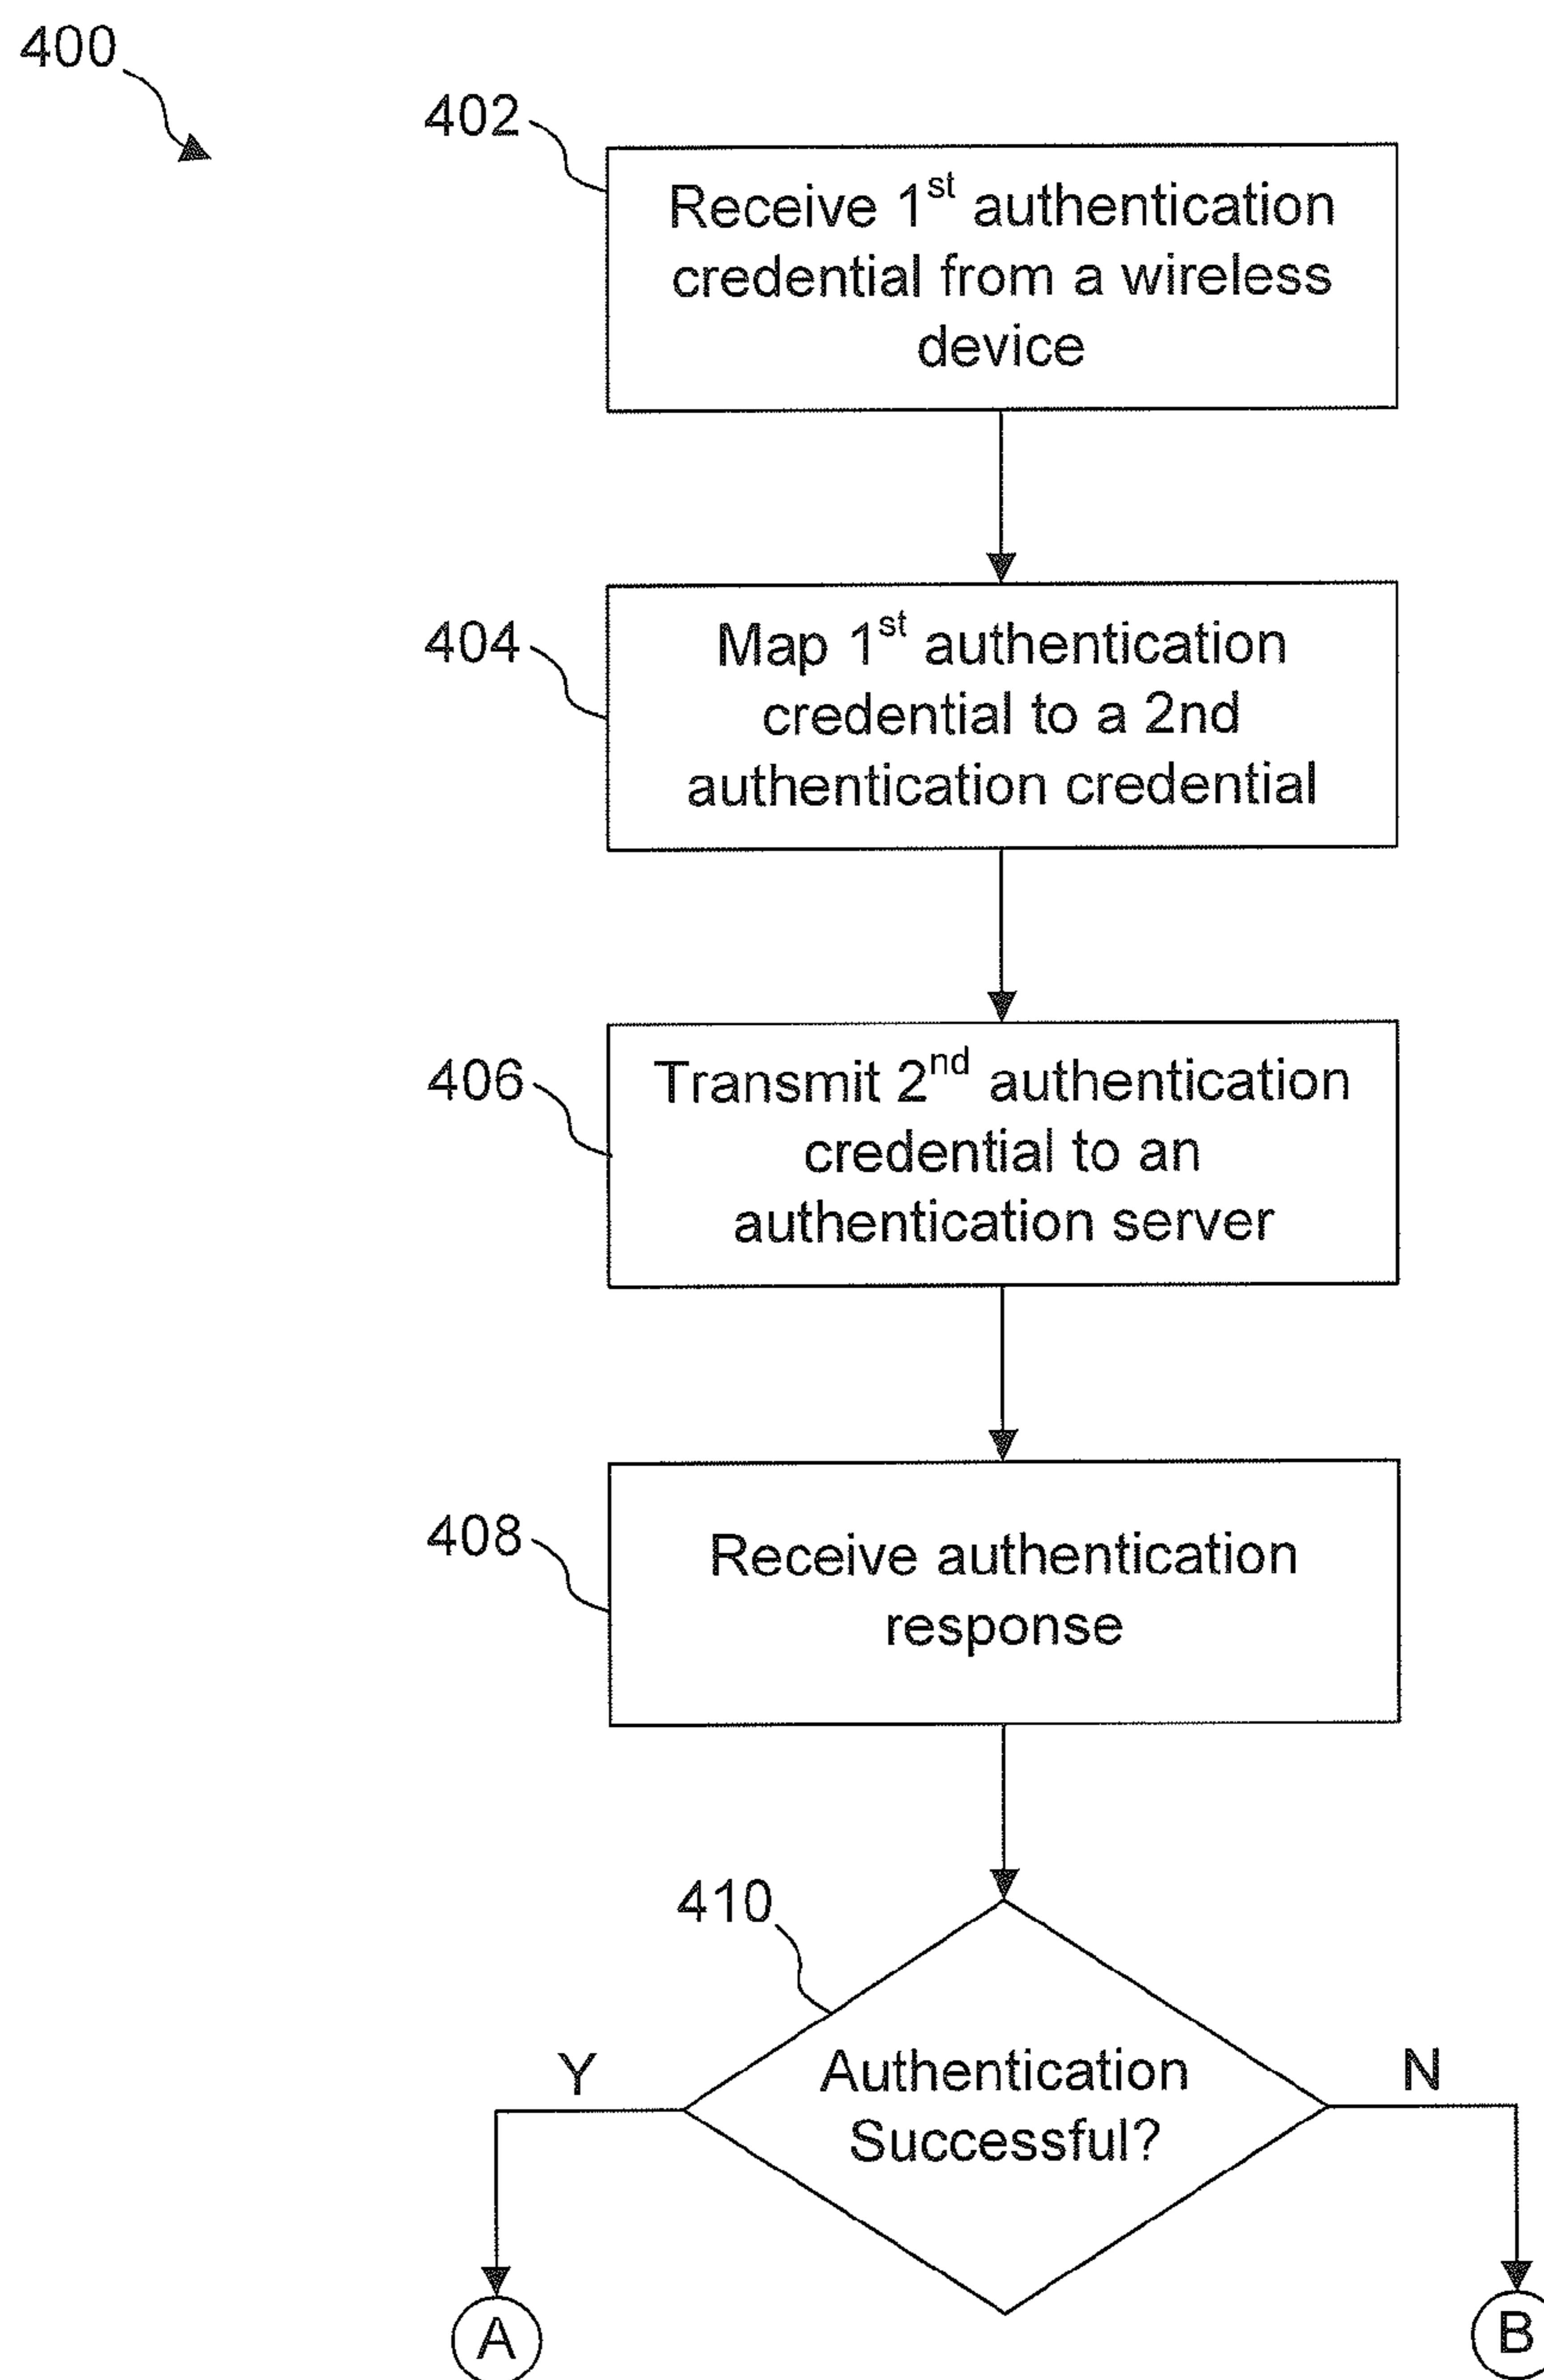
400

402

Receive $1^{st}$ authentication credential from a wireless device

404

Map $1^{st}$ authentication credential to a 2nd authentication credential

406

Transmit $2^{nd}$ authentication credential to an authentication server

408

Receive authentication response

410

Authentication Successful?

Y

N

A

B